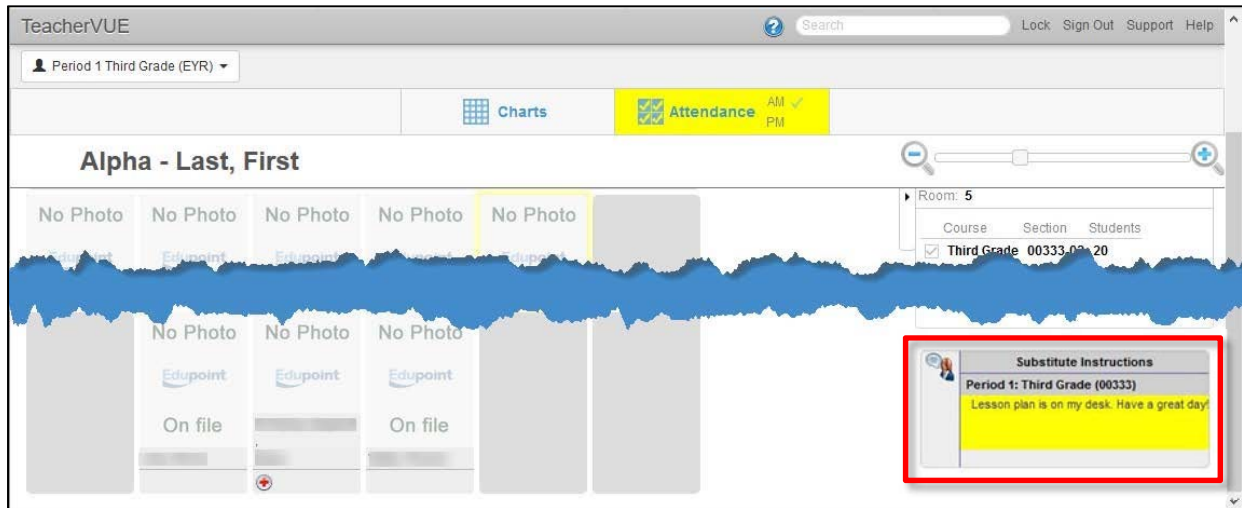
TeacherVUE

Search

Lock Sign Out Support Help

Period 1 Third Grade (EYR)

Charts

Attendance AM PM

Alpha - Last, First

No Photo No Photo No Photo No Photo No Photo

Room: 5

Course Section Students

Third Grade 00333-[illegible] 20

No Photo No Photo No Photo

Edupoint Edupoint Edupoint

On file On file

Substitute Instructions

Period 1: Third Grade (00333)

Lesson plan is on my desk. Have a great day!